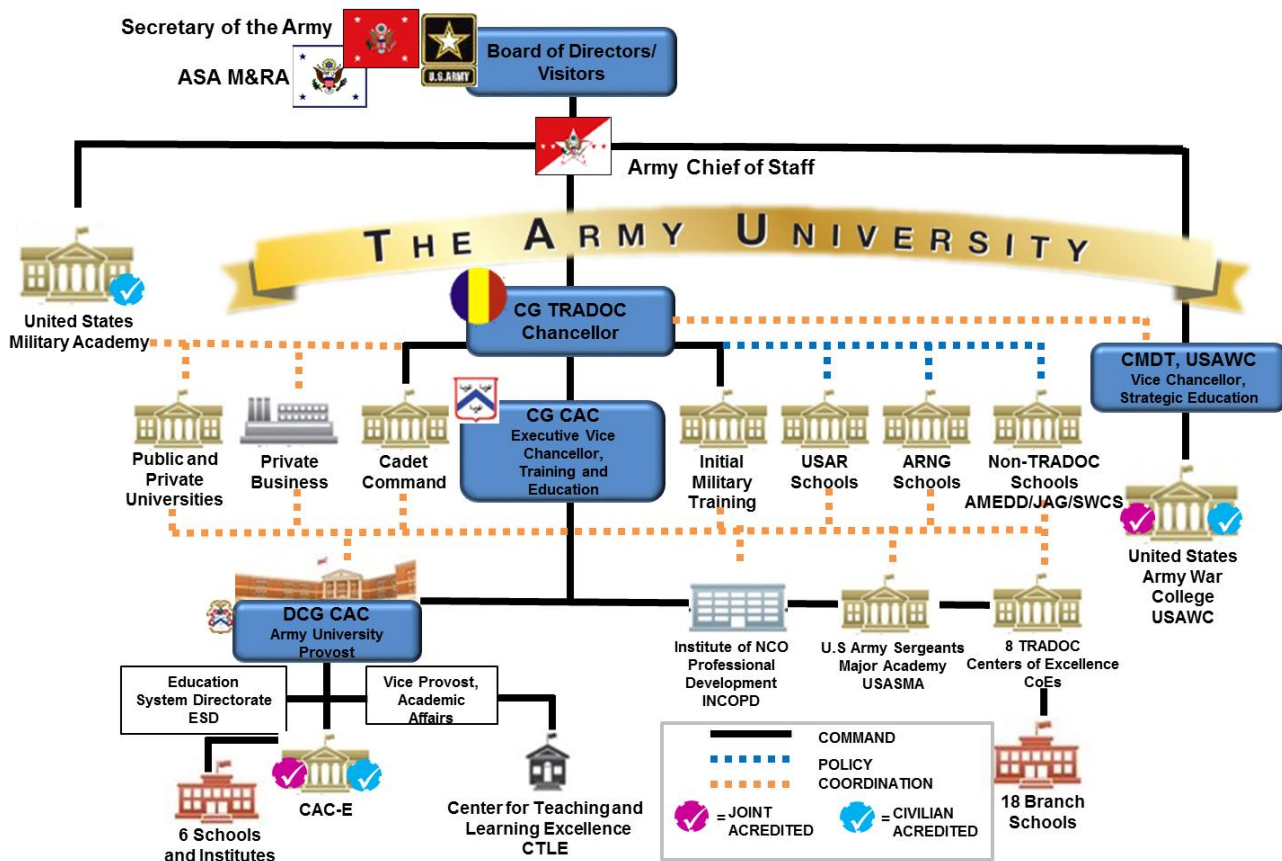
Secretary of the Army

ASA M&RA

U.S. ARMY

Board of Directors/ Visitors

Army Chief of Staff

THE ARMY UNIVERSITY

United States Military Academy

CG TRADOC Chancellor

CMDT, USAWC Vice Chancellor, Strategic Education

Public and Private Universities

Private Business

Cadet Command

CG CAC Executive Vice Chancellor, Training and Education

Initial Military Training

USAR Schools

ARNG Schools

Non-TRADOC Schools AMEDD/JAG/SWCS

United States Army War College USAWC

DCG CAC Army University Provost

Education System Directorate ESD

Vice Provost, Academic Affairs

Institute of NCO Professional Development INCOPD

U.S Army Sergeants Major Academy USASMA

8 TRADOC Centers of Excellence CoEs

6 Schools and Institutes

CAC-E

Center for Teaching and Learning Excellence CTLE

COMMAND

POLICY

COORDINATION

= JOINT ACREDITED

= CIVILIAN ACREDITED

18 Branch Schools